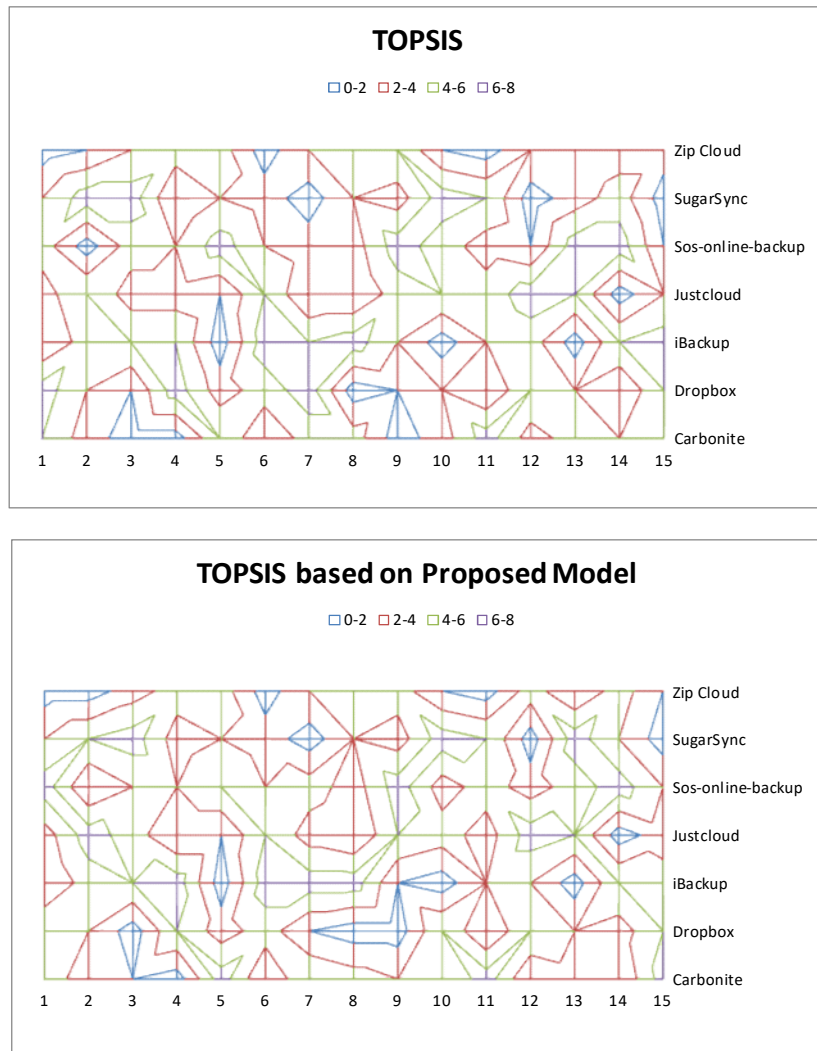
TOPSIS

0-2 2-4 4-6 6-8

Zip Cloud
SugarSync
Sos-online-backup
Justcloud
iBackup
Dropbox
Carbonite

1 2 3 4 5 6 7 8 9 10 11 12 13 14 15

TOPSIS based on Proposed Model

0-2 2-4 4-6 6-8

Zip Cloud
SugarSync
Sos-online-backup
Justcloud
iBackup
Dropbox
Carbonite

1 2 3 4 5 6 7 8 9 10 11 12 13 14 15